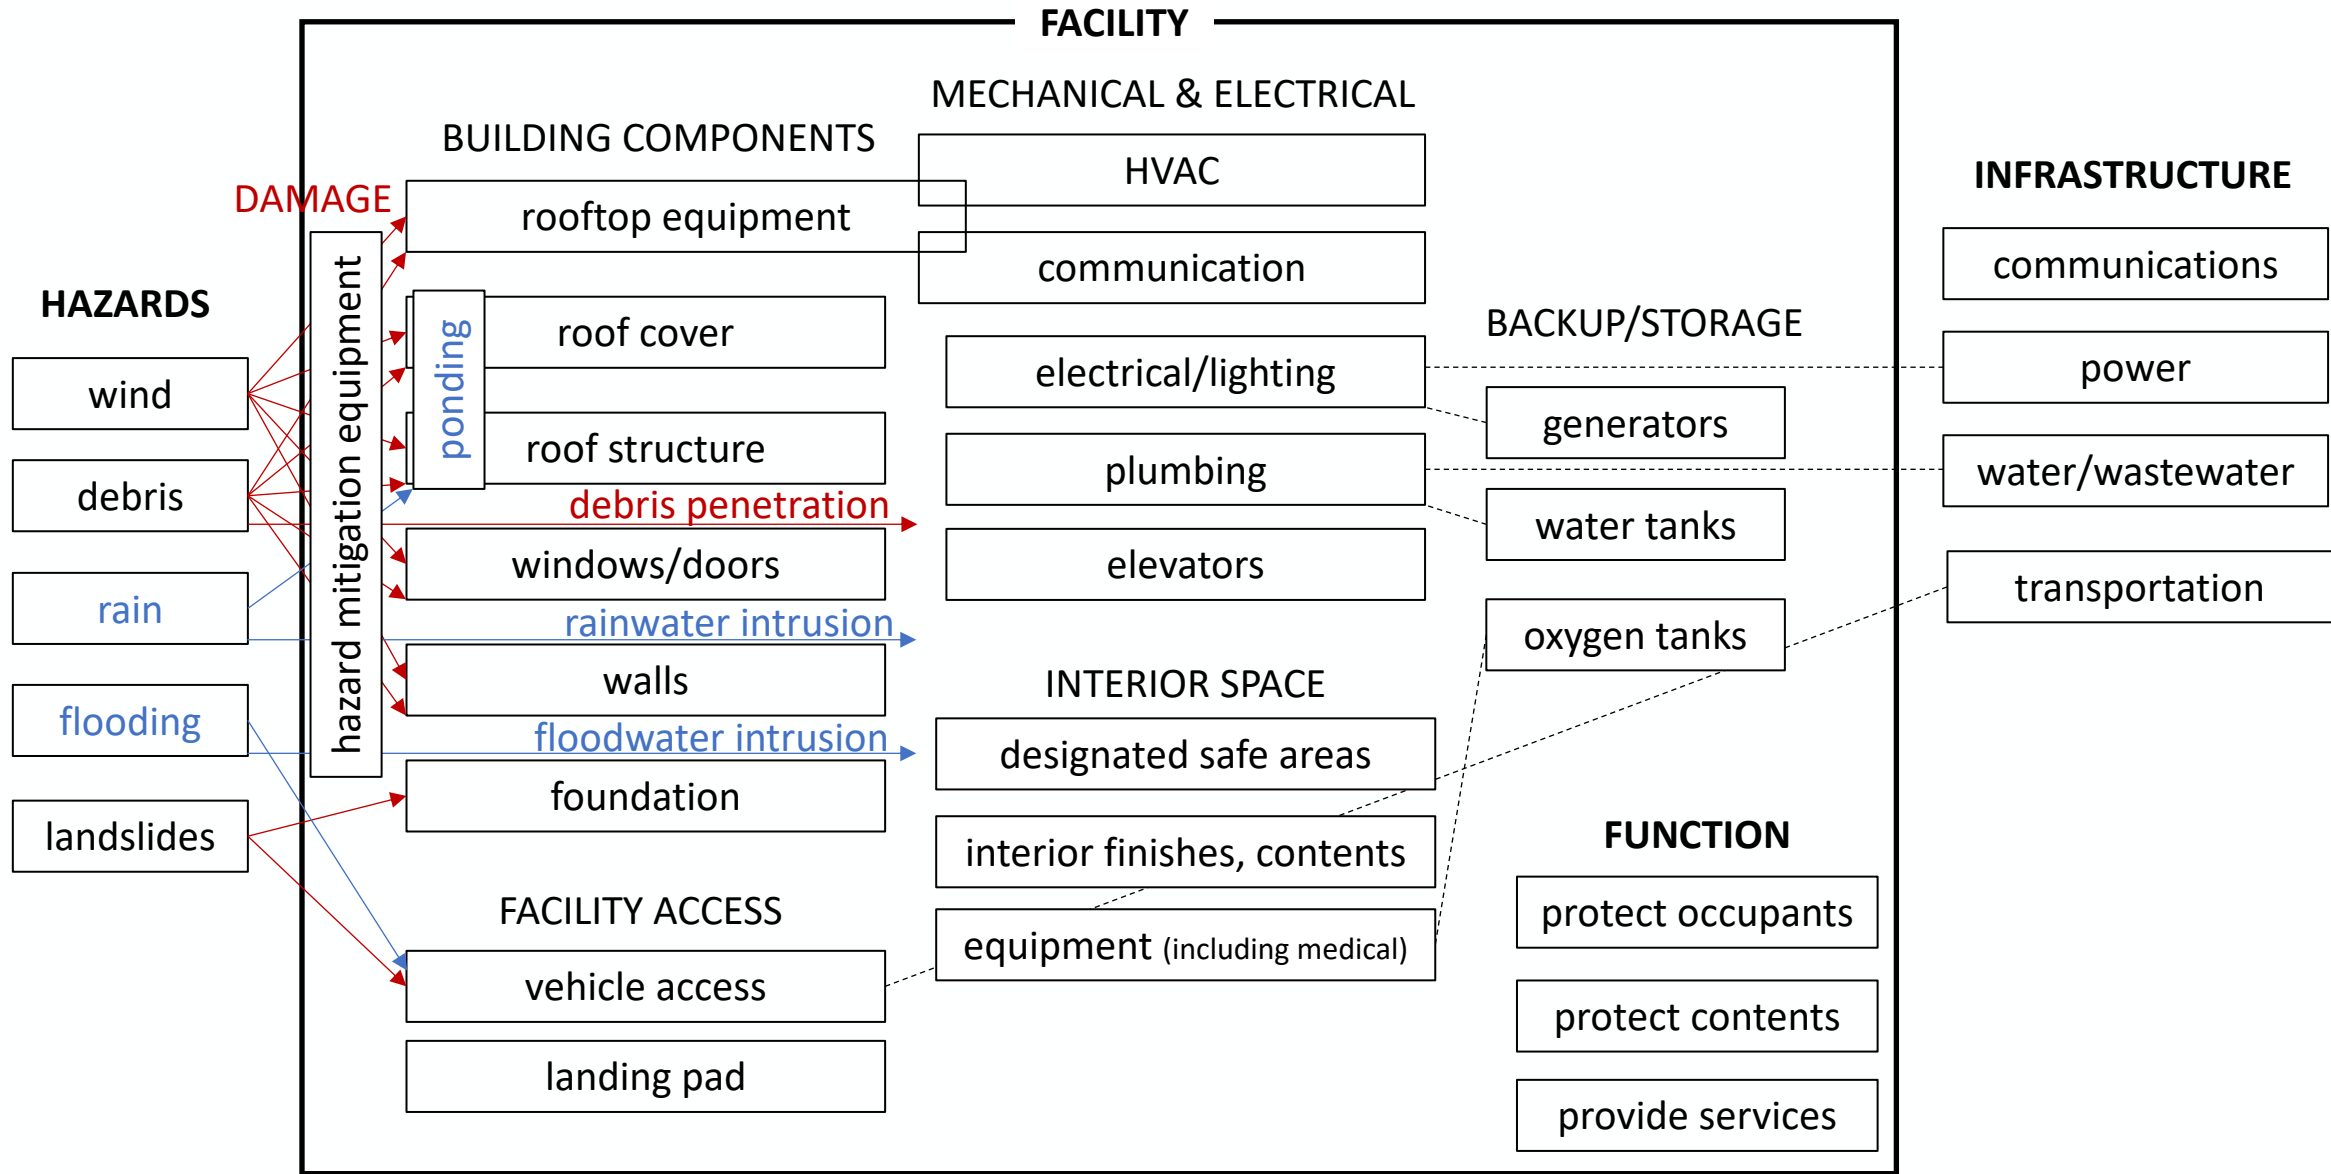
FACILITY

HAZARDS

wind

debris

rain

flooding

landslides

DAMAGE

hazard mitigation equipment

BUILDING COMPONENTS

rooftop equipment

ponding

roof cover

roof structure

debris penetration

windows/doors

rainwater intrusion

walls

floodwater intrusion

foundation

FACILITY ACCESS

vehicle access

landing pad

MECHANICAL & ELECTRICAL

HVAC

communication

electrical/lighting

plumbing

elevators

INTERIOR SPACE

designated safe areas

interior finishes, contents

equipment (including medical)

BACKUP/STORAGE

generators

water tanks

oxygen tanks

FUNCTION

protect occupants

protect contents

provide services

INFRASTRUCTURE

communications

power

water/wastewater

transportation